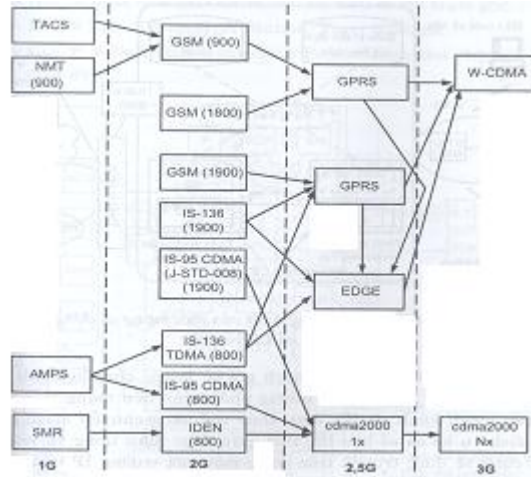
TACS

NMT (900)

GSM (900)

GSM (1800)

GSM (1900)

IS-136 (1900)

IS-95 CDMA (J-STD-008) (1900)

AMPS

IS-136 TDMA (800)

IS-95 CDMA (800)

SMR

IDEN (800)

GPRS

GPRS

EDGE

cdma2000 1x

W-CDMA

cdma2000 Nx

1G

2G

2,5G

3G